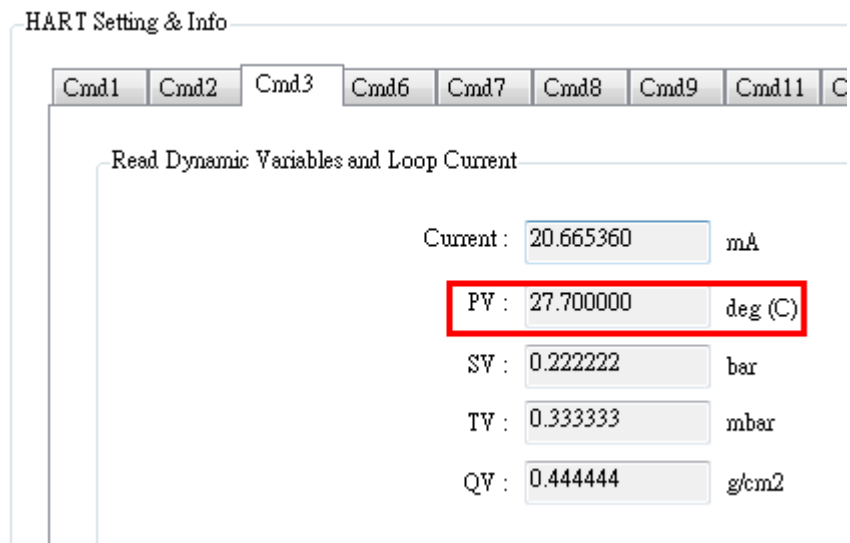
HART Setting & Info

Cmd1 Cmd2 Cmd3 Cmd6 Cmd7 Cmd8 Cmd9 Cmd11 C

Read Dynamic Variables and Loop Current

Current : 20.665360 mA

PV : 27.700000 deg (C)

SV : 0.222222 bar

TV : 0.333333 mbar

QV : 0.444444 g/cm2